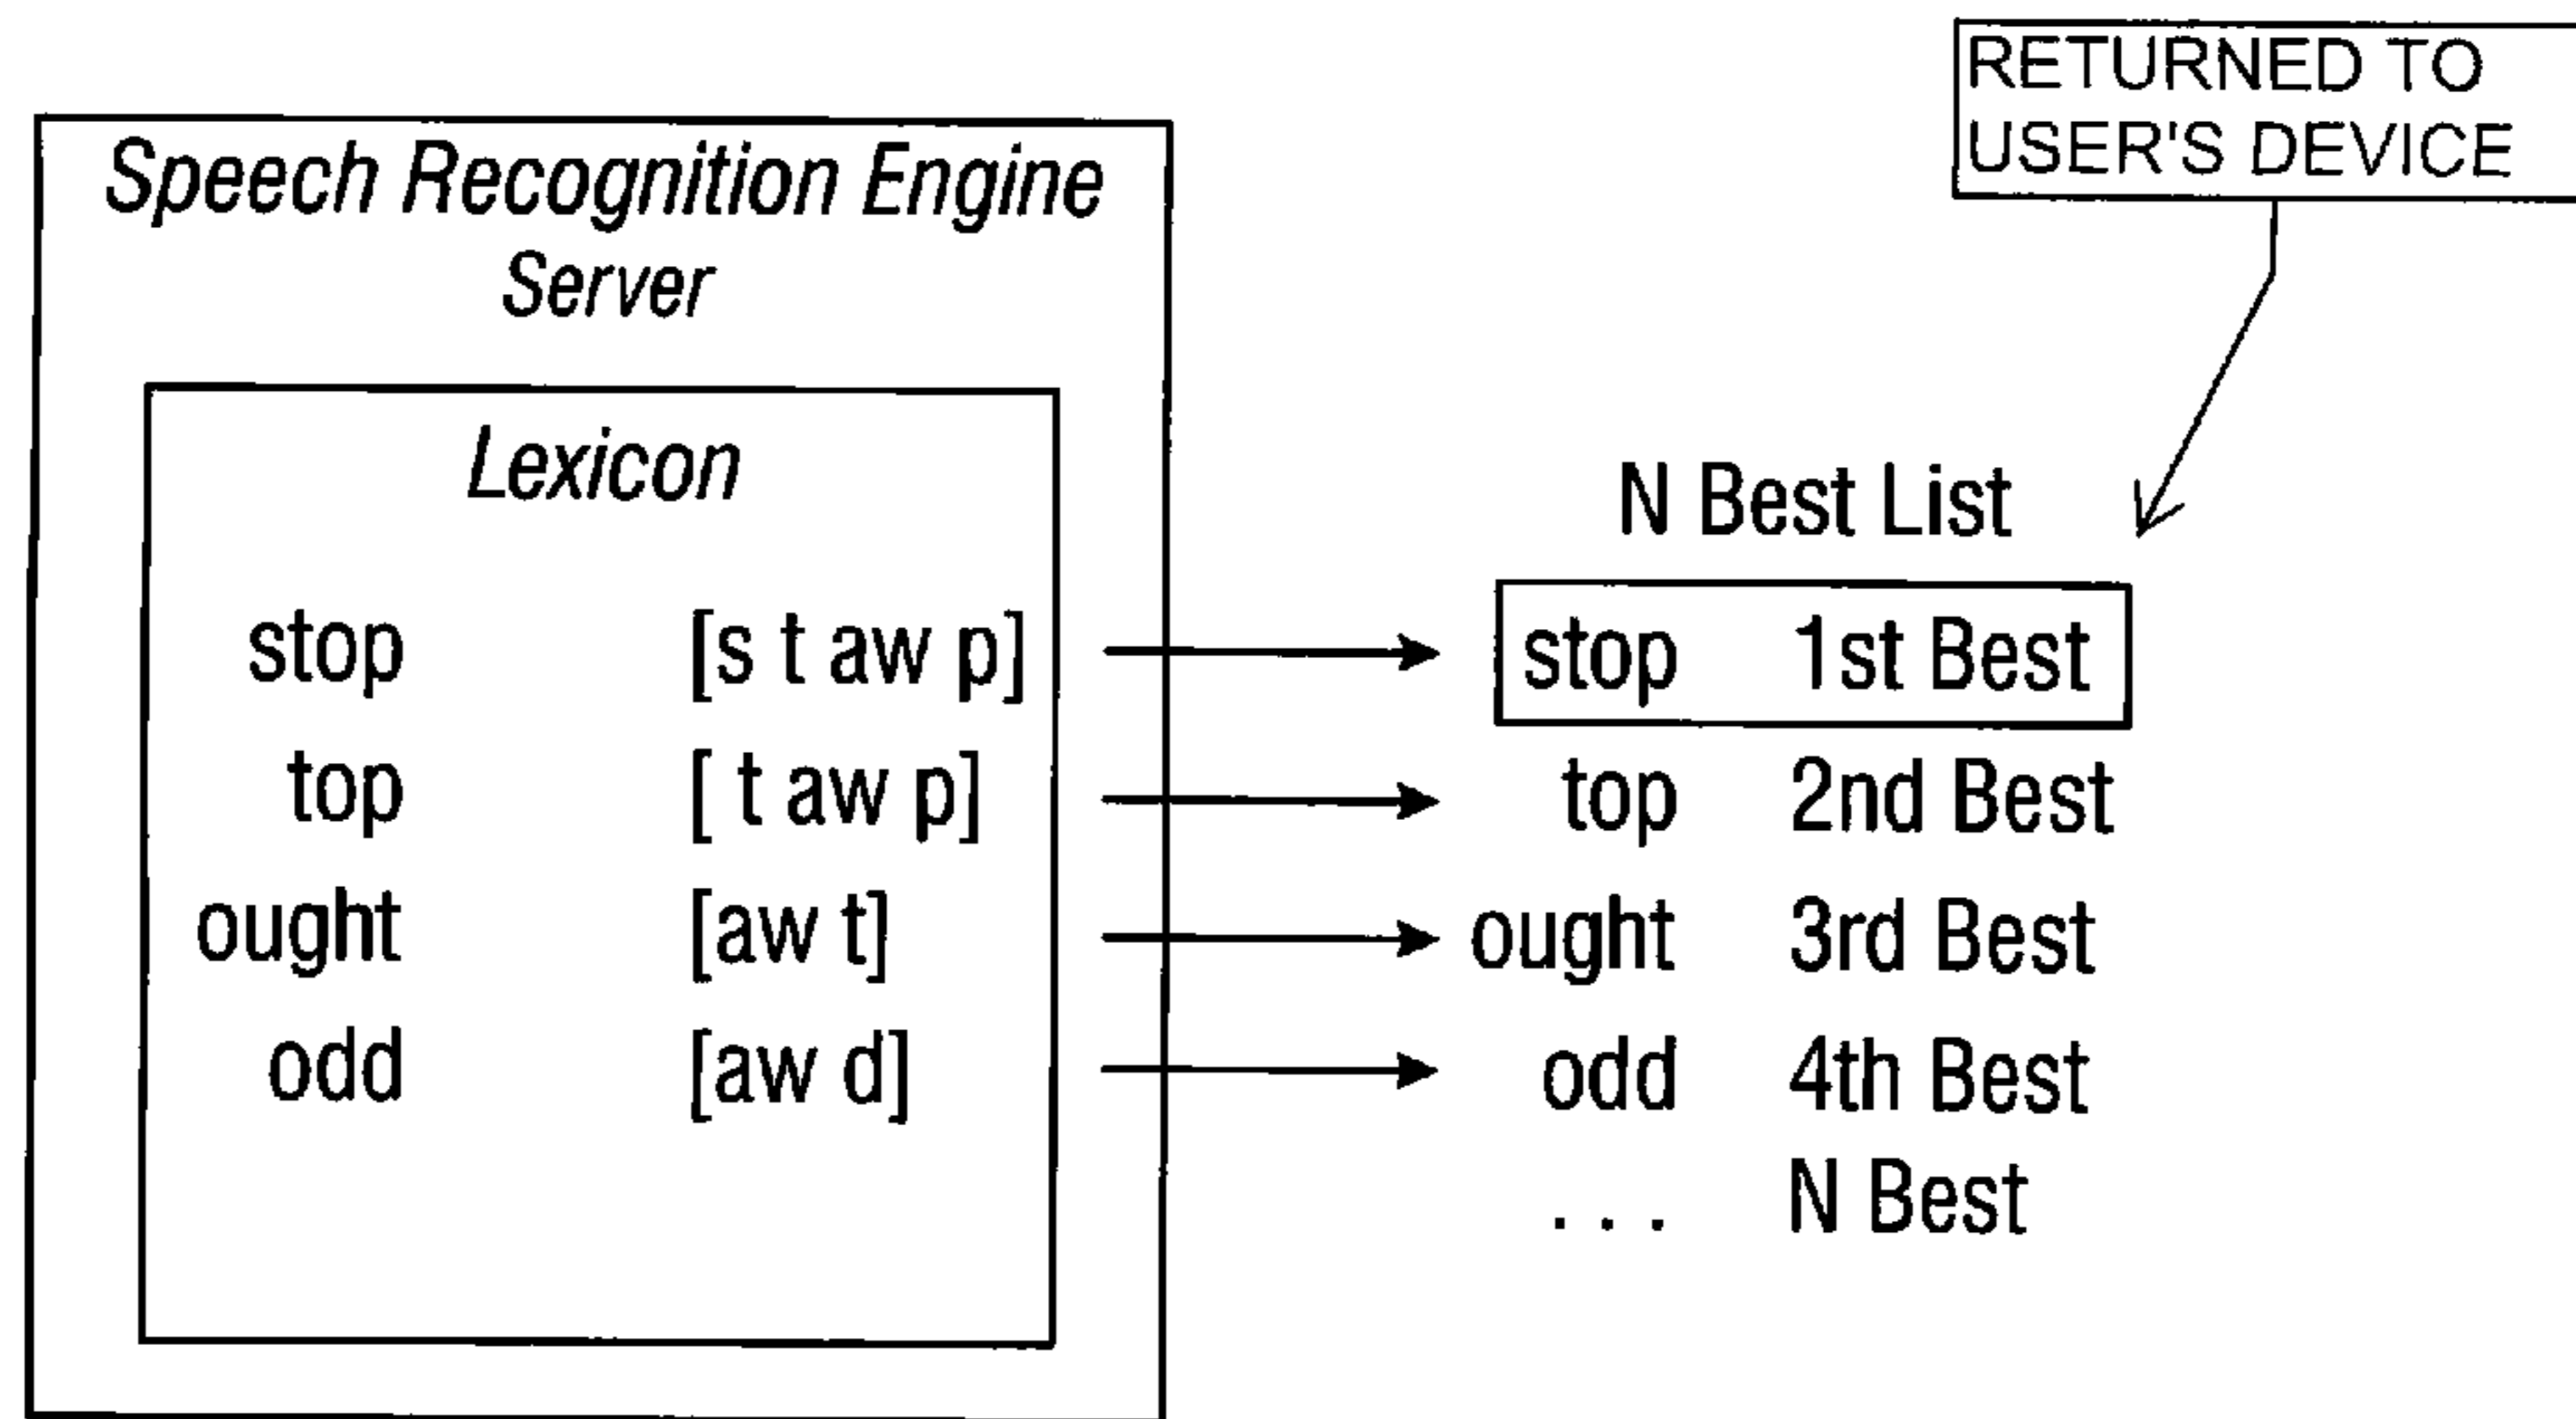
RETURNED TO USER'S DEVICE

Speech Recognition Engine Server

Lexicon

stop [s t aw p]
top [ t aw p]
ought [aw t]
odd [aw d]

N Best List

stop 1st Best
top 2nd Best
ought 3rd Best
odd 4th Best
. . . N Best